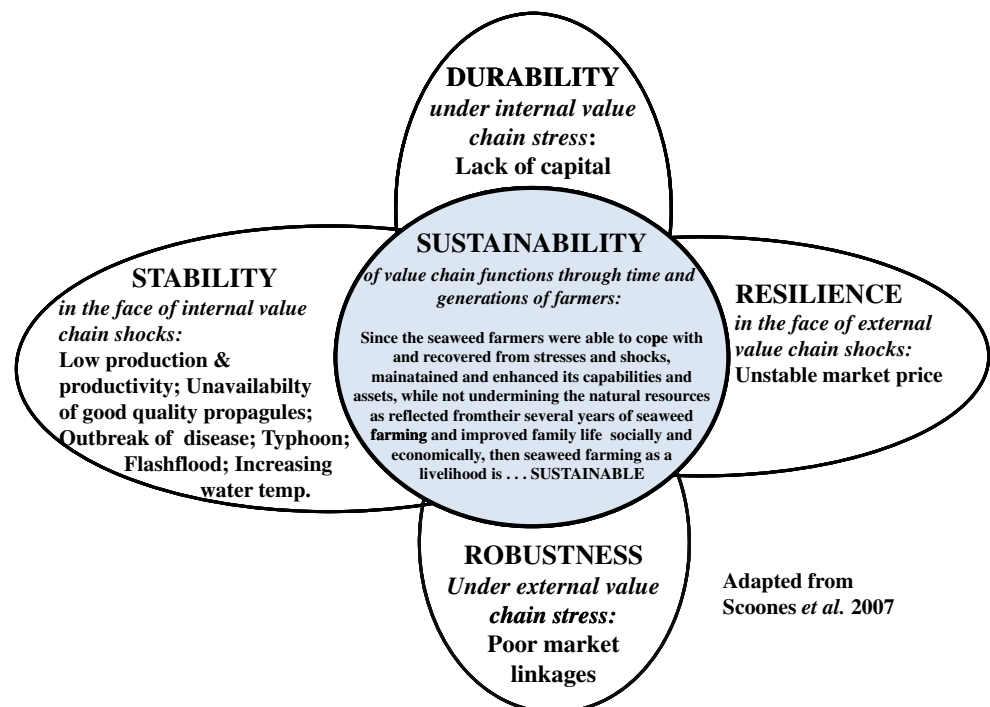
DURABILITY
*under internal value chain stress*:
Lack of capital

SUSTAINABILITY
*of value chain functions through time and generations of farmers:*

Since the seaweed farmers were able to cope with and recovered from stresses and shocks, mainatained and enhanced its capabilities and assets, while not undermining the natural resources as reflected fromtheir several years of seaweed farming and improved family life socially and economically, then seaweed farming as a livelihood is . . . SUSTAINABLE

STABILITY
*in the face of internal value chain shocks:*
Low production & productivity; Unavailabilty of good quality propagules; Outbreak of disease; Typhoon; Flashflood; Increasing water temp.

RESILIENCE
*in the face of external value chain shocks:*
Unstable market price

ROBUSTNESS
*Under external value chain stress:*
Poor market linkages

Adapted from Scoones *et al.* 2007